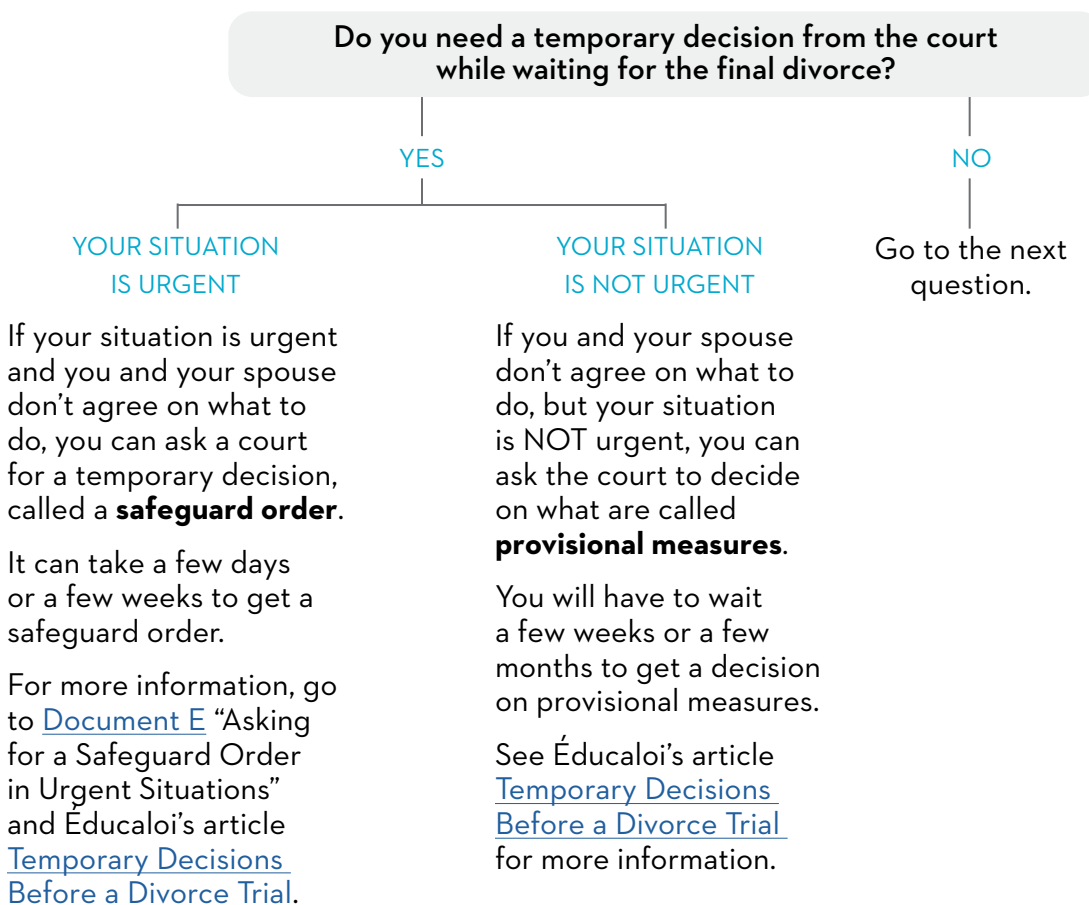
**Do you need a temporary decision from the court while waiting for the final divorce?**

YES

NO

YOUR SITUATION IS URGENT

If your situation is urgent and you and your spouse don't agree on what to do, you can ask a court for a temporary decision, called a **safeguard order**.

It can take a few days or a few weeks to get a safeguard order.

For more information, go to Document E "Asking for a Safeguard Order in Urgent Situations" and Éducaloi's article Temporary Decisions Before a Divorce Trial.

YOUR SITUATION IS NOT URGENT

If you and your spouse don't agree on what to do, but your situation is NOT urgent, you can ask the court to decide on what are called **provisional measures**.

You will have to wait a few weeks or a few months to get a decision on provisional measures.

See Éducaloi's article Temporary Decisions Before a Divorce Trial for more information.

Go to the next question.